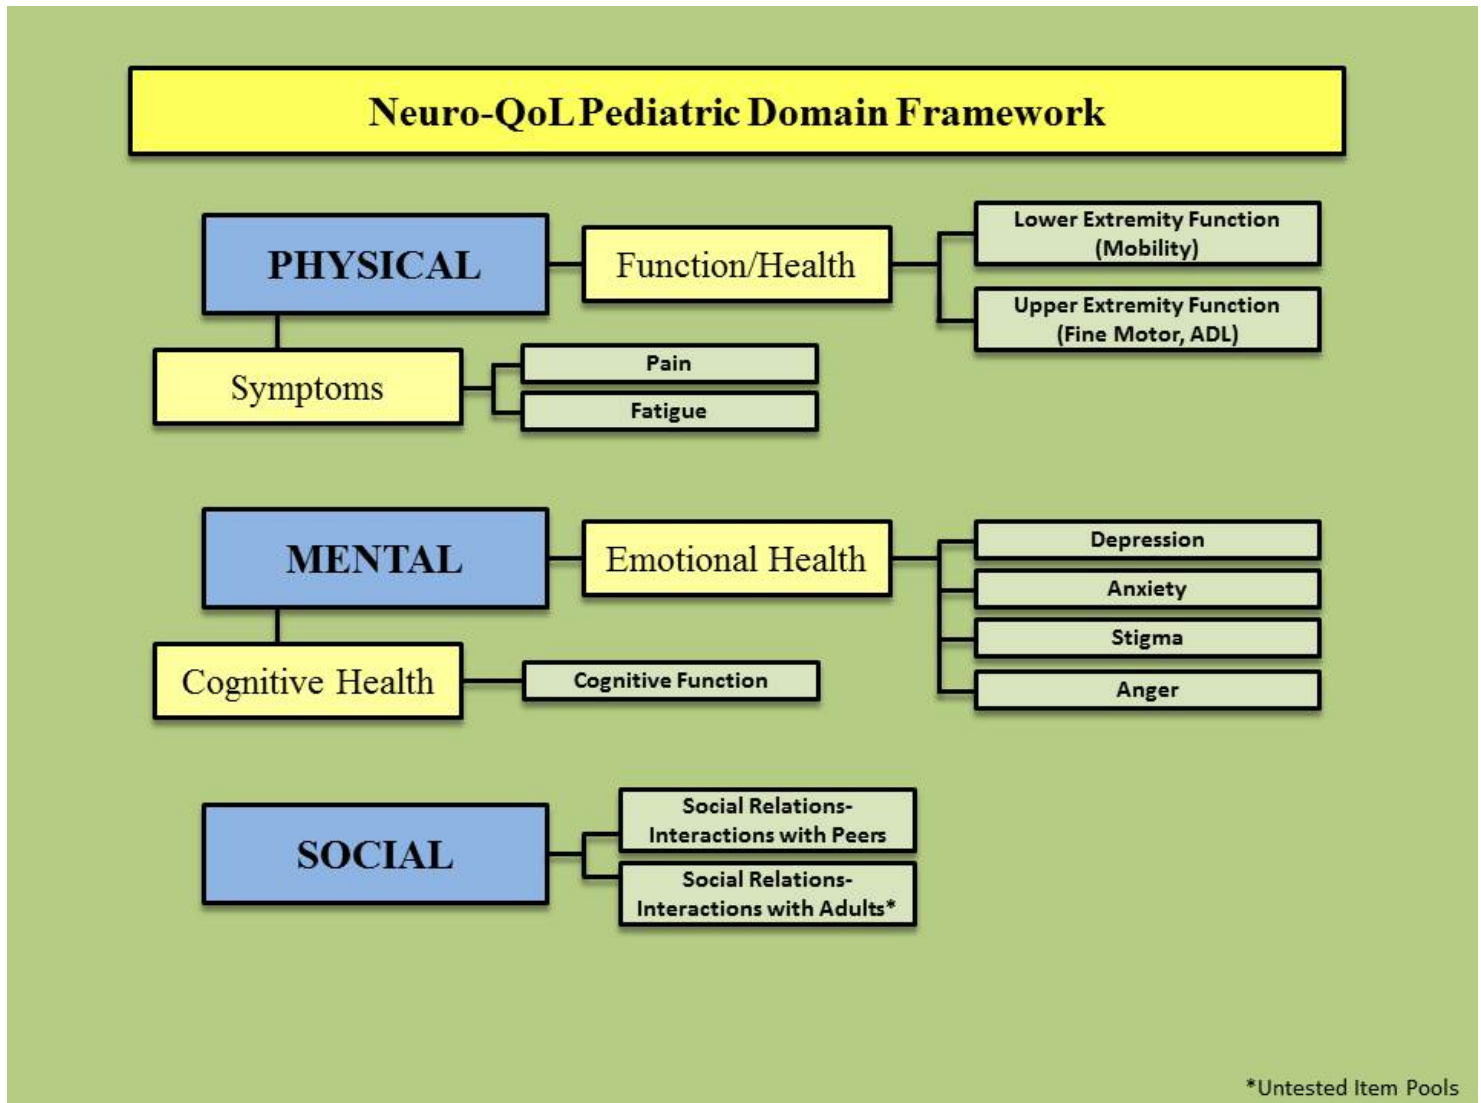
Neuro-QoL Pediatric Domain Framework

PHYSICAL

Function/Health

Lower Extremity Function (Mobility)

Upper Extremity Function (Fine Motor, ADL)

Symptoms

Pain

Fatigue

MENTAL

Emotional Health

Depression

Anxiety

Stigma

Anger

Cognitive Health

Cognitive Function

SOCIAL

Social Relations- Interactions with Peers

Social Relations- Interactions with Adults*

*Untested Item Pools